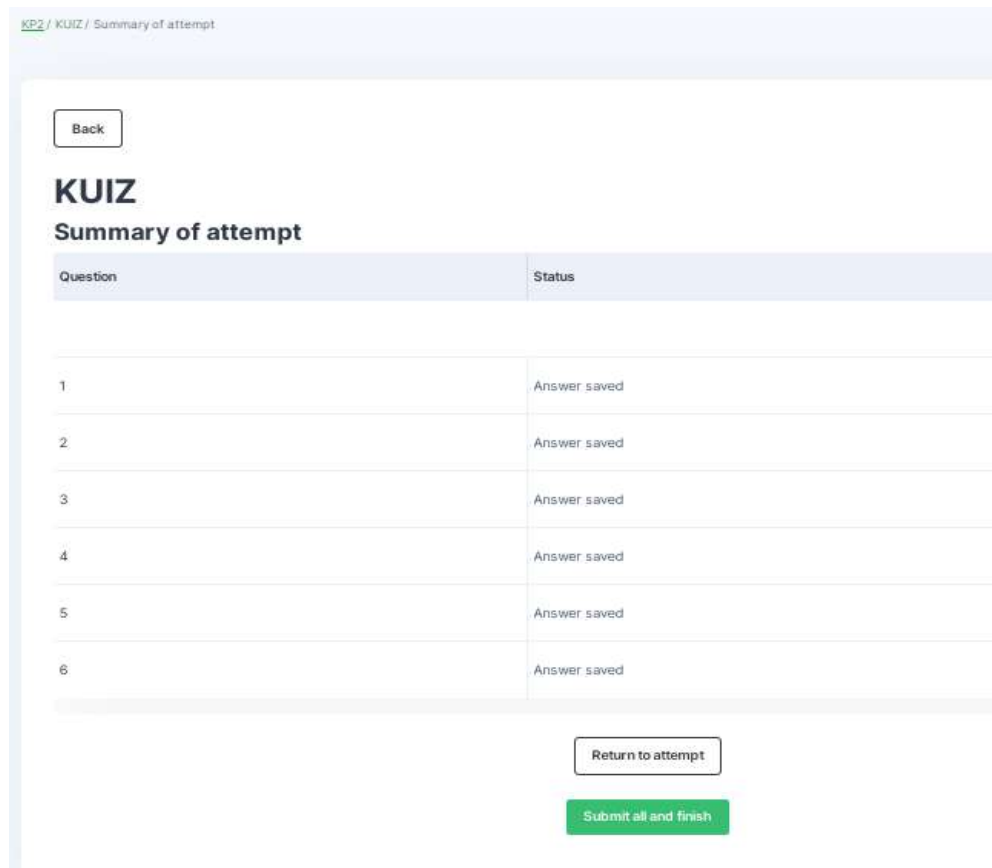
KP2 / KUIZ / Summary of attempt

Back

KUIZ

Summary of attempt

| Question | Status |
|---|---|
| | |
| 1 | Answer saved |
| 2 | Answer saved |
| 3 | Answer saved |
| 4 | Answer saved |
| 5 | Answer saved |
| 6 | Answer saved |

Return to attempt

Submit all and finish